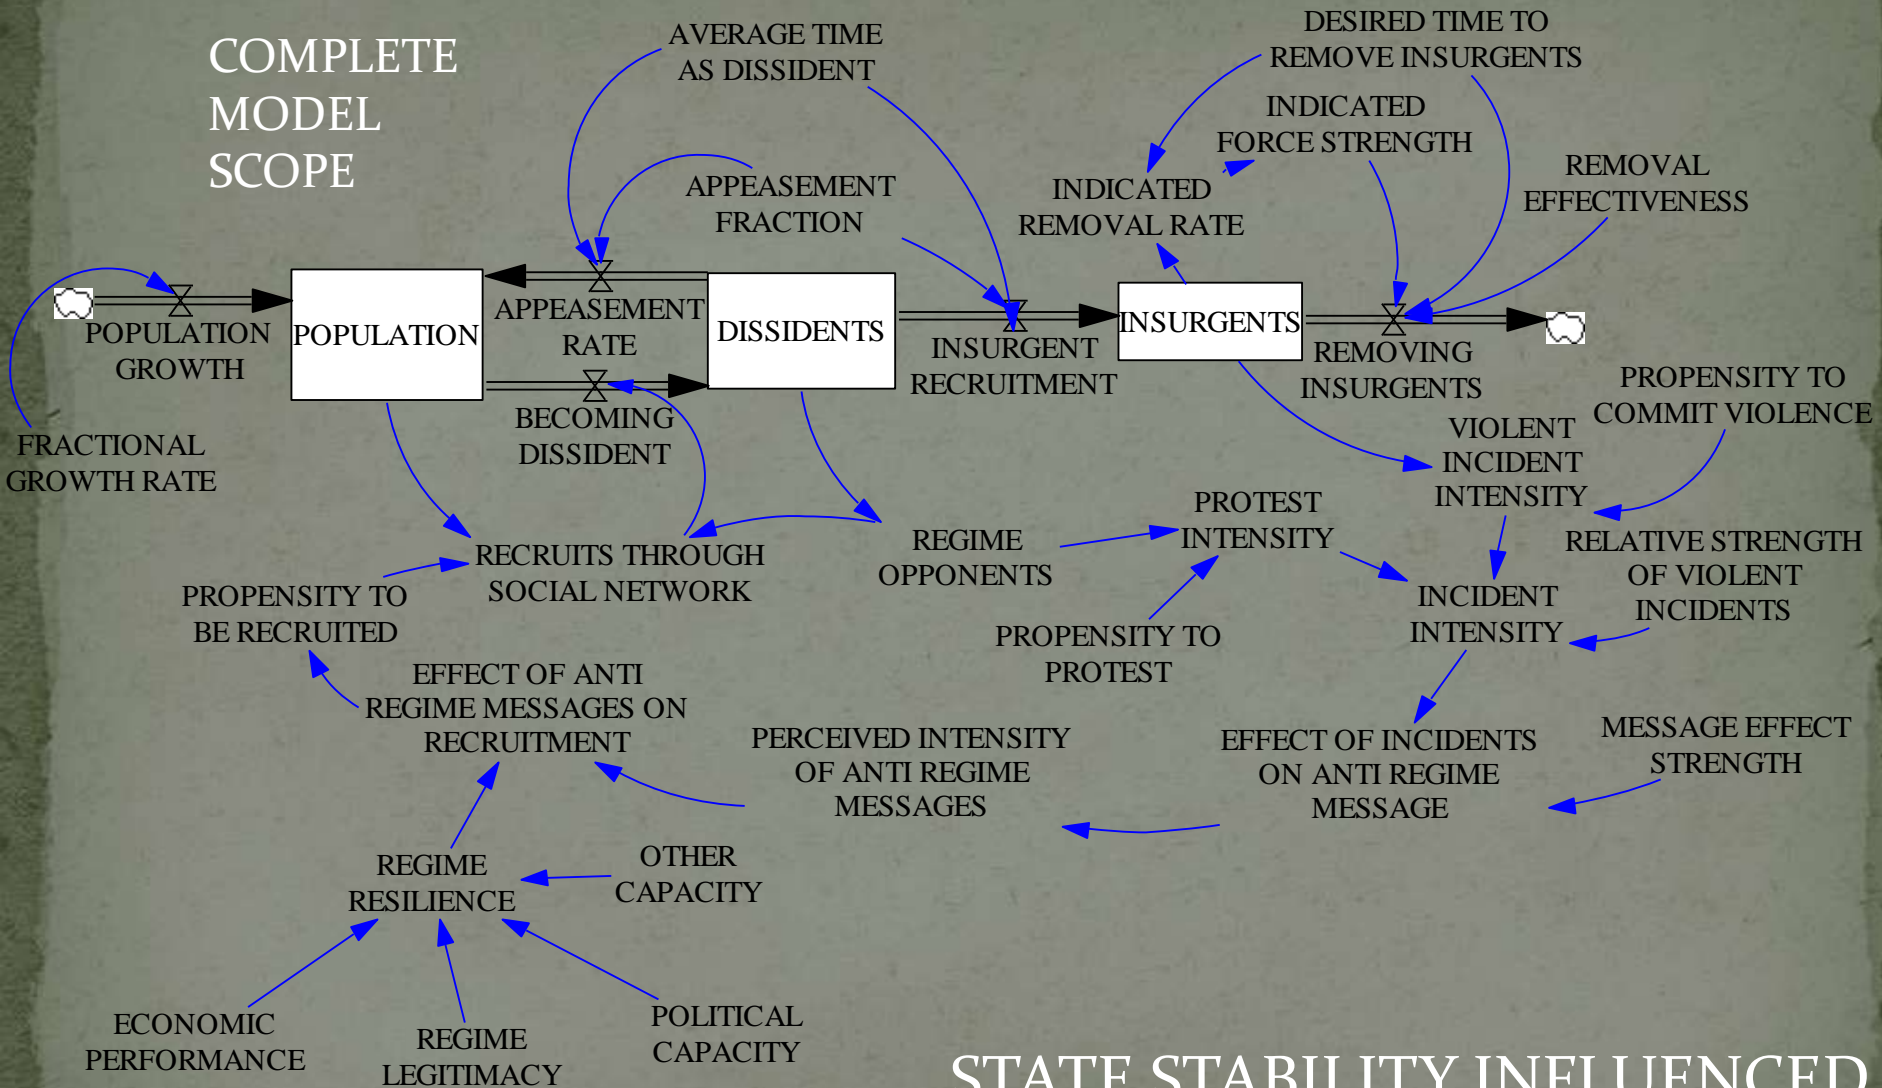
COMPLETE MODEL SCOPE

AVERAGE TIME AS DISSIDENT

DESIRED TIME TO REMOVE INSURGENTS

INDICATED FORCE STRENGTH

APPEASEMENT FRACTION

INDICATED REMOVAL RATE

REMOVAL EFFECTIVENESS

POPULATION GROWTH

POPULATION

APPEASEMENT RATE

DISSIDENTS

INSURGENT RECRUITMENT

INSURGENTS

REMOVING INSURGENTS

PROPENSITY TO COMMIT VIOLENCE

BECOMING DISSIDENT

VIOLENT INCIDENT INTENSITY

FRACTIONAL GROWTH RATE

PROTEST INTENSITY

REGIME OPPONENTS

RECRUITS THROUGH SOCIAL NETWORK

RELATIVE STRENGTH OF VIOLENT INCIDENTS

PROPENSITY TO BE RECRUITED

INCIDENT INTENSITY

PROPENSITY TO PROTEST

EFFECT OF ANTI REGIME MESSAGES ON RECRUITMENT

PERCEIVED INTENSITY OF ANTI REGIME MESSAGES

EFFECT OF INCIDENTS ON ANTI REGIME MESSAGE

MESSAGE EFFECT STRENGTH

OTHER CAPACITY

REGIME RESILIENCE

ECONOMIC PERFORMANCE

REGIME LEGITIMACY

POLITICAL CAPACITY

STATE STABILITY INFLUENCED